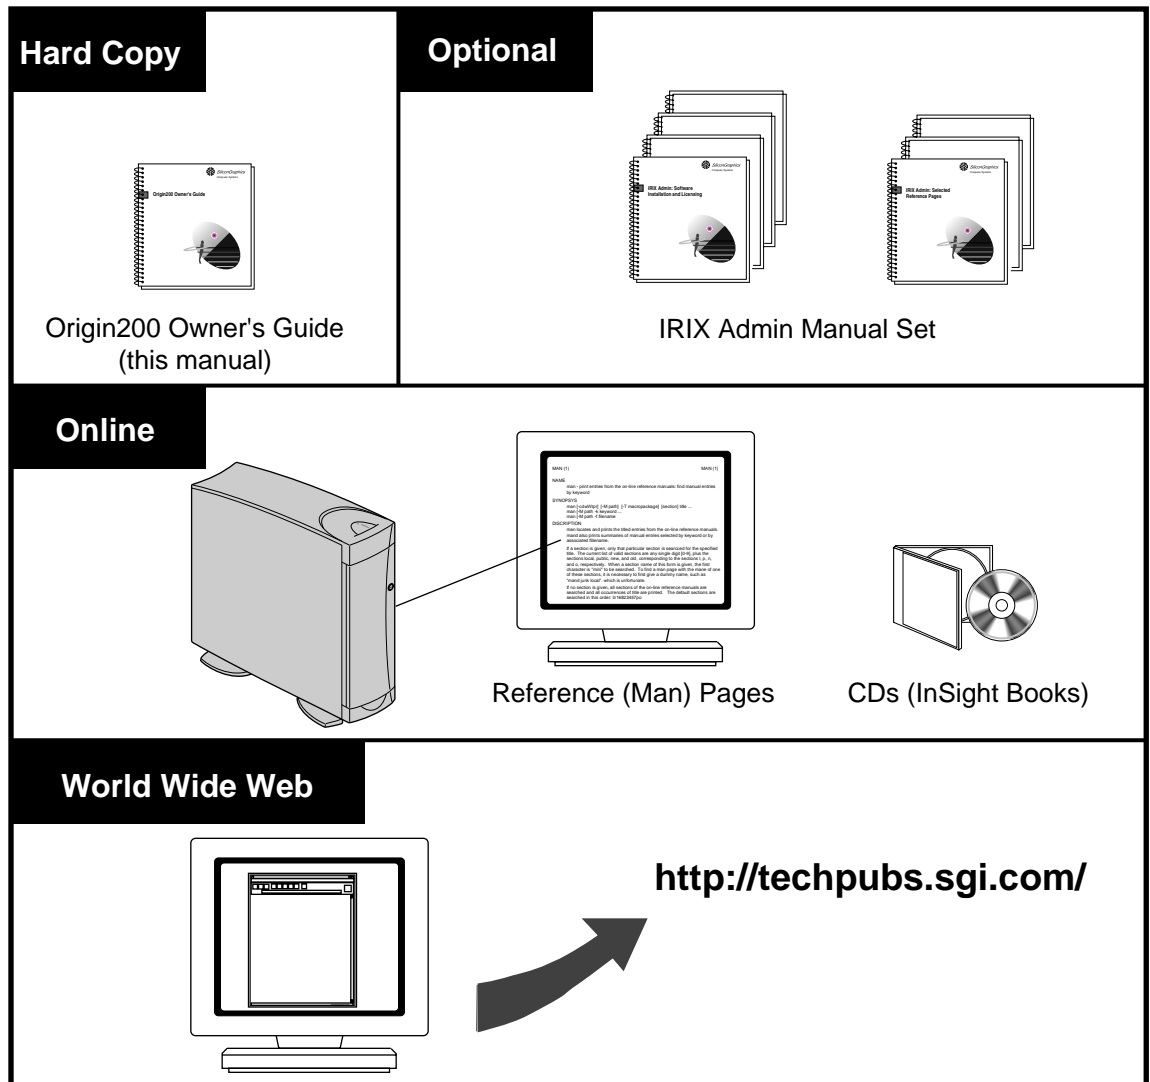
Hard Copy

SiliconGraphics
Computer Systems

Origin200 Owner's Guide

Origin200 Owner's Guide (this manual)

Optional

SiliconGraphics
Computer Systems

IRIX Admin: Software Installation and Licensing

SiliconGraphics
Computer Systems

IRIX Admin: Selected Reference Pages

IRIX Admin Manual Set

Online

MAN (1) MAN (1)

NAME
man - print entries from the on-line reference manuals; find manual entries by keyword

SYNOPSYS
man [-cdwWtpr] [-M path] [-T macropackage] [section] title ...
man [-M path -k keyword ...
man [-M path -f filename

DESCRIPTION
man locates and prints the titled entries from the on-line reference manuals. man also prints summaries of manual entries selected by keyword or by associated filename.

If a section is given, only that particular section is searched for the specified title. The current list of valid sections are any single digit [0-9], plus the sections local, public, new, and old, corresponding to the sections l, p, n, and o, respectively. When a section name of this form is given, the first character is "min" to be searched. To find a man page with the name of one of these sections, it is necessary to find give a dummy name, such as "/cand junk local", which is unfortunate.

If no section is given, all sections of the on-line reference manuals are searched and all occurrences of title are printed. The default sections are searched in this order: lr 1682345l7po

Reference (Man) Pages

CDs (InSight Books)

World Wide Web

http://techpubs.sgi.com/